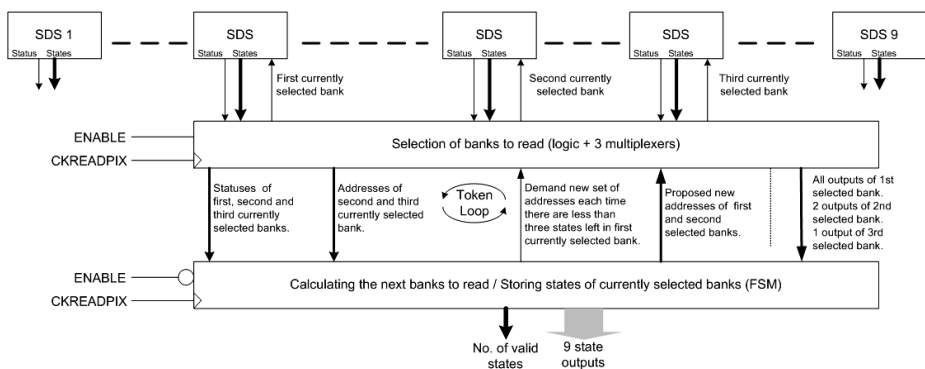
SDS 1
Status States

SDS
Status States

First currently selected bank

SDS
Status States

Second currently selected bank

SDS
Status States

Third currently selected bank

SDS 9
Status States

ENABLE
CKREADPIX

Selection of banks to read (logic + 3 multiplexers)

Statuses of first, second and third currently selected banks.

Addresses of second and third currently selected bank.

Token Loop

Demand new set of addresses each time there are less than three states left in first currently selected bank.

Proposed new addresses of first and second selected banks.

All outputs of 1st selected bank. 2 outputs of 2nd selected bank. 1 output of 3rd selected bank.

ENABLE
CKREADPIX

Calculating the next banks to read / Storing states of currently selected banks (FSM)

No. of valid states

9 state outputs